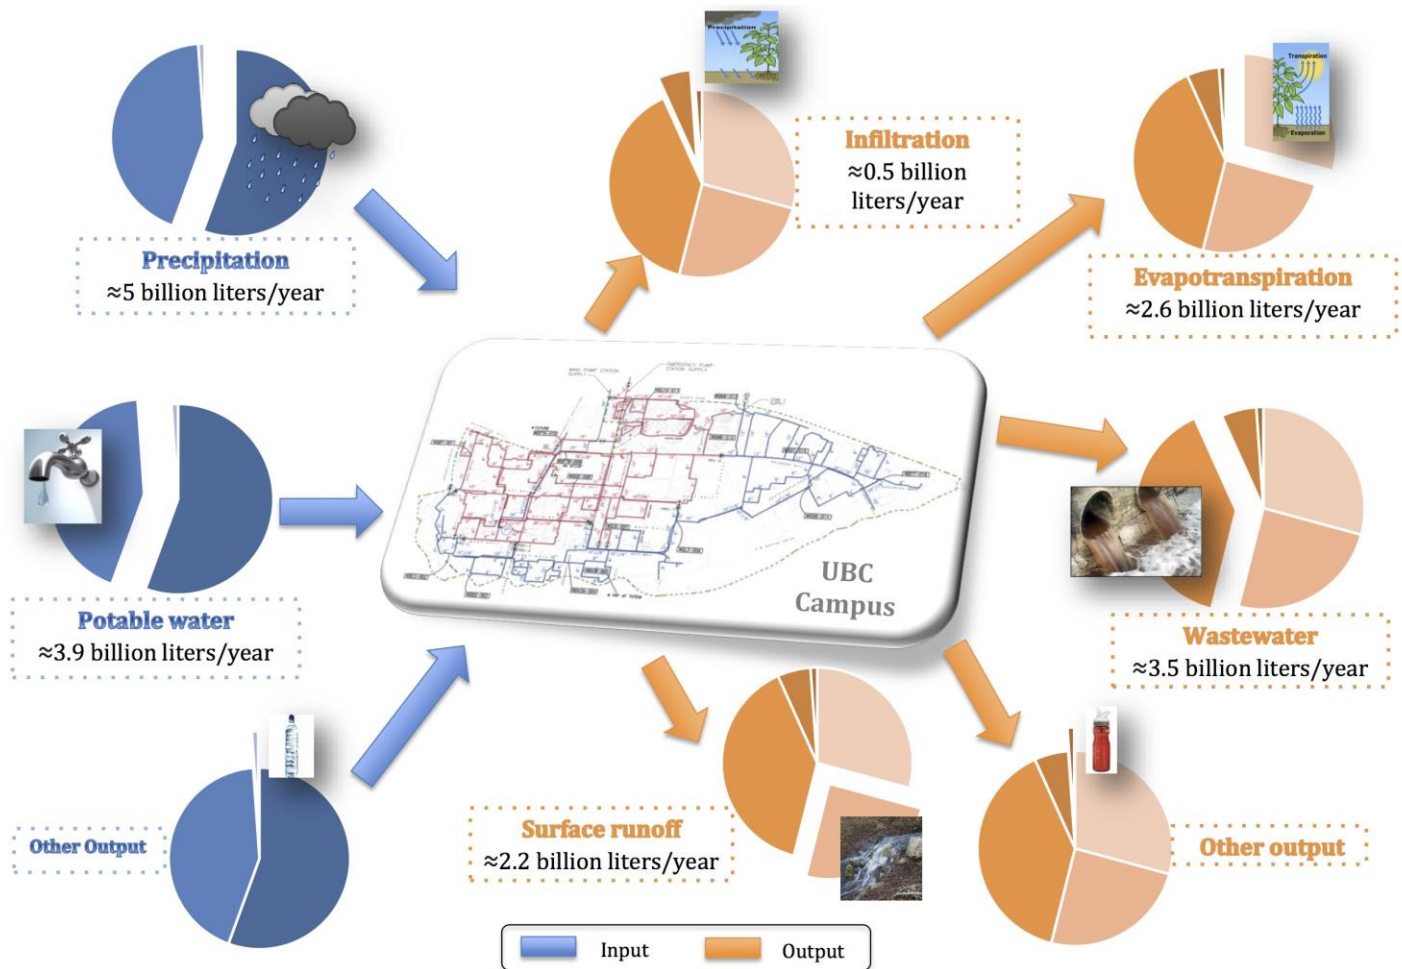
Precipitation
≈5 billion liters/year

Precipitation

Infiltration
≈0.5 billion liters/year

Transpiration
Evaporation

Evapotranspiration
≈2.6 billion liters/year

Potable water
≈3.9 billion liters/year

UBC Campus

Wastewater
≈3.5 billion liters/year

Other Output

Surface runoff
≈2.2 billion liters/year

Other output

Input
Output